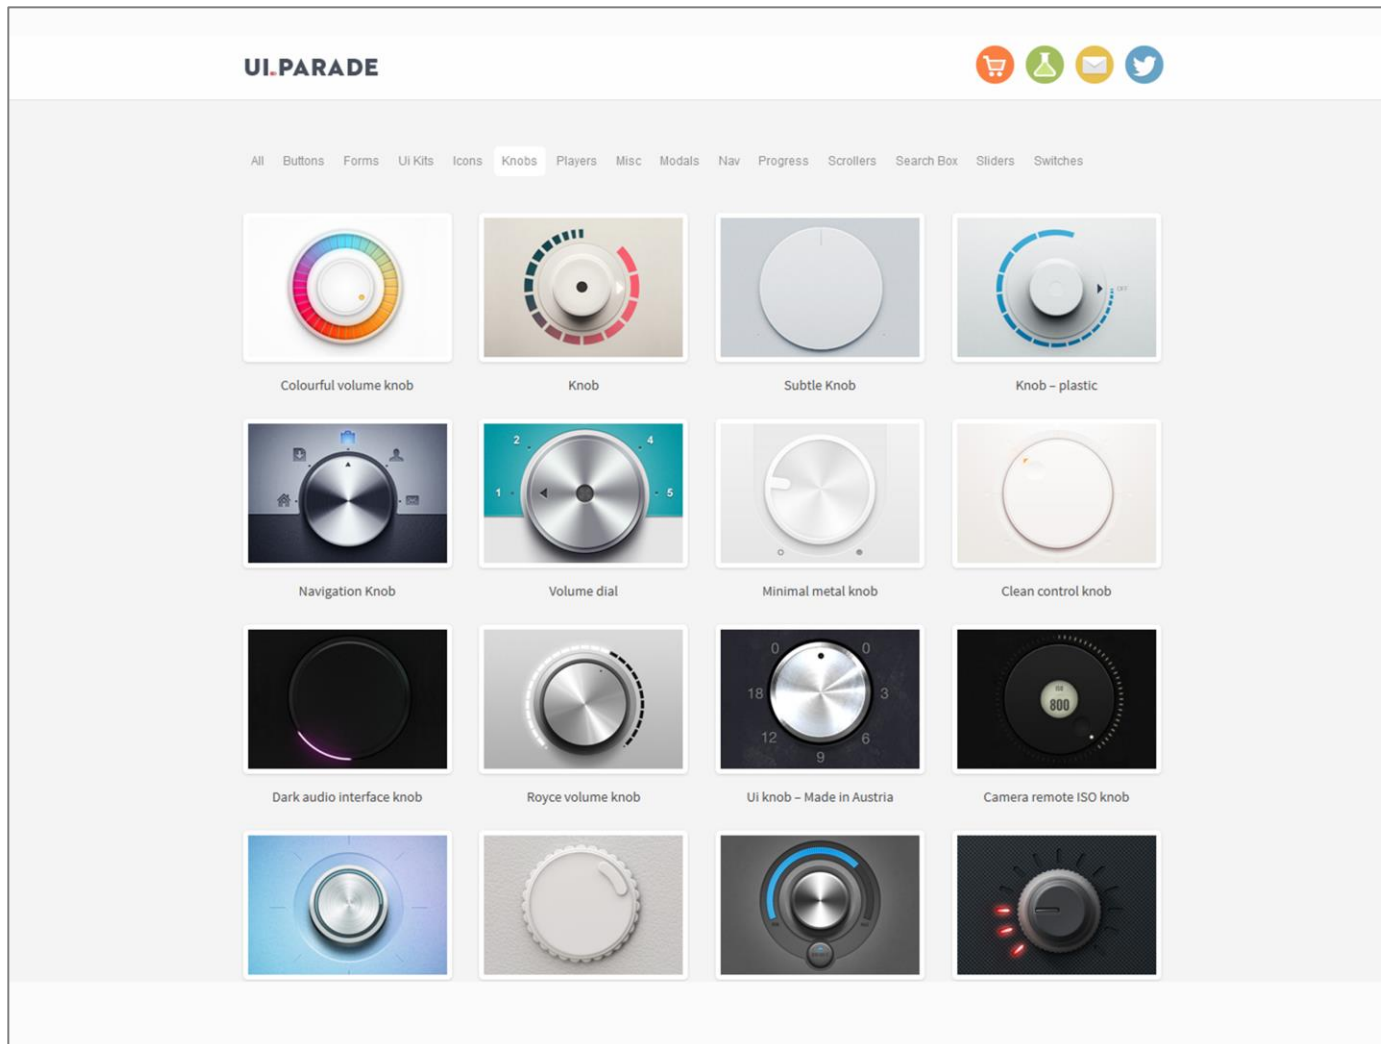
UI.PARADE

All Buttons Forms Ui Kits Icons Knobs Players Misc Modals Nav Progress Scrollers Search Box Sliders Switches

Colourful volume knob

Knob

Subtle Knob

Knob – plastic

Navigation Knob

2 4 1 5

Volume dial

Minimal metal knob

Clean control knob

Dark audio interface knob

Royce volume knob

0 0 18 3 12 6 9

Ui knob – Made in Austria

800

Camera remote ISO knob